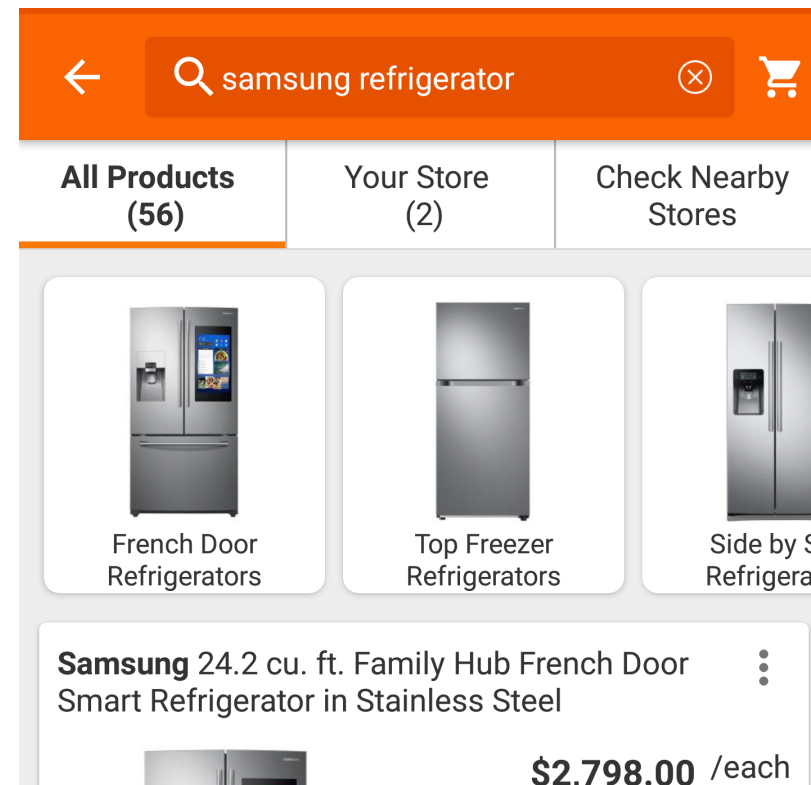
samsung refrigerator

All Products (56)

Your Store (2)

Check Nearby Stores

French Door Refrigerators

Top Freezer Refrigerators

Side by S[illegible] Refrigera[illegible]

Samsung 24.2 cu. ft. Family Hub French Door Smart Refrigerator in Stainless Steel

$2,798.00 /each